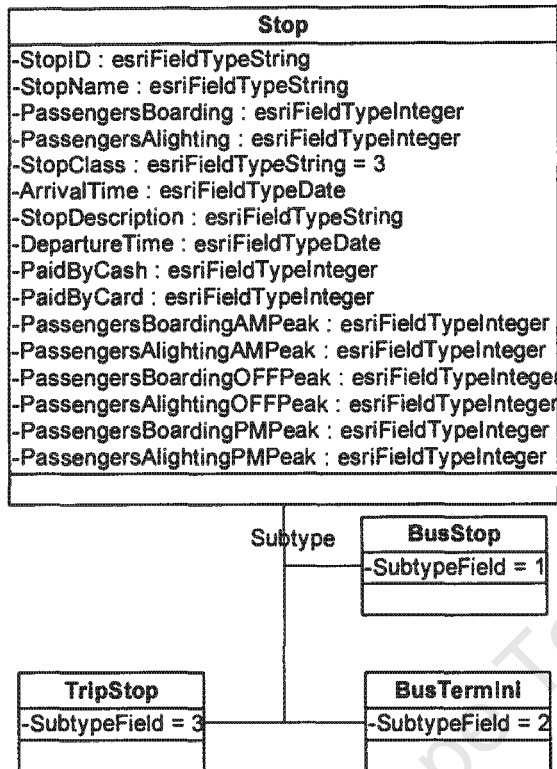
Stop
-StopID : esriFieldTypeString
-StopName : esriFieldTypeString
-PassengersBoarding : esriFieldTypeInteger
-PassengersAlighting : esriFieldTypeInteger
-StopClass : esriFieldTypeString = 3
-ArrivalTime : esriFieldTypeDate
-StopDescription : esriFieldTypeString
-DepartureTime : esriFieldTypeDate
-PaidByCash : esriFieldTypeInteger
-PaidByCard : esriFieldTypeInteger
-PassengersBoardingAMPeak : esriFieldTypeInteger
-PassengersAlightingAMPeak : esriFieldTypeInteger
-PassengersBoardingOFFPeak : esriFieldTypeInteger
-PassengersAlightingOFFPeak : esriFieldTypeInteger
-PassengersBoardingPMPeak : esriFieldTypeInteger
-PassengersAlightingPMPeak : esriFieldTypeInteger

Subtype

BusStop
-SubtypeField = 1

TripStop
-SubtypeField = 3

BusTermini
-SubtypeField = 2